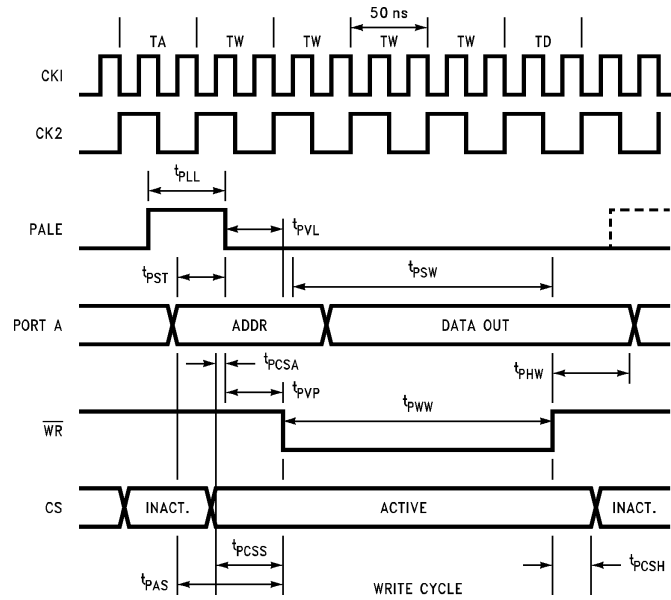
50 ns

TA TW TW TW TW TD

CKI

CK2

$t_{PLL}$

PALE

$t_{PVL}$

$t_{PST}$

$t_{PSW}$

PORT A

ADDR

DATA OUT

$t_{PCSA}$

$t_{PHW}$

$t_{PVP}$

$t_{PWW}$

$\overline{WR}$

CS

INACT.

ACTIVE

INACT.

$t_{PCSS}$

$t_{PCSH}$

$t_{PAS}$

WRITE CYCLE